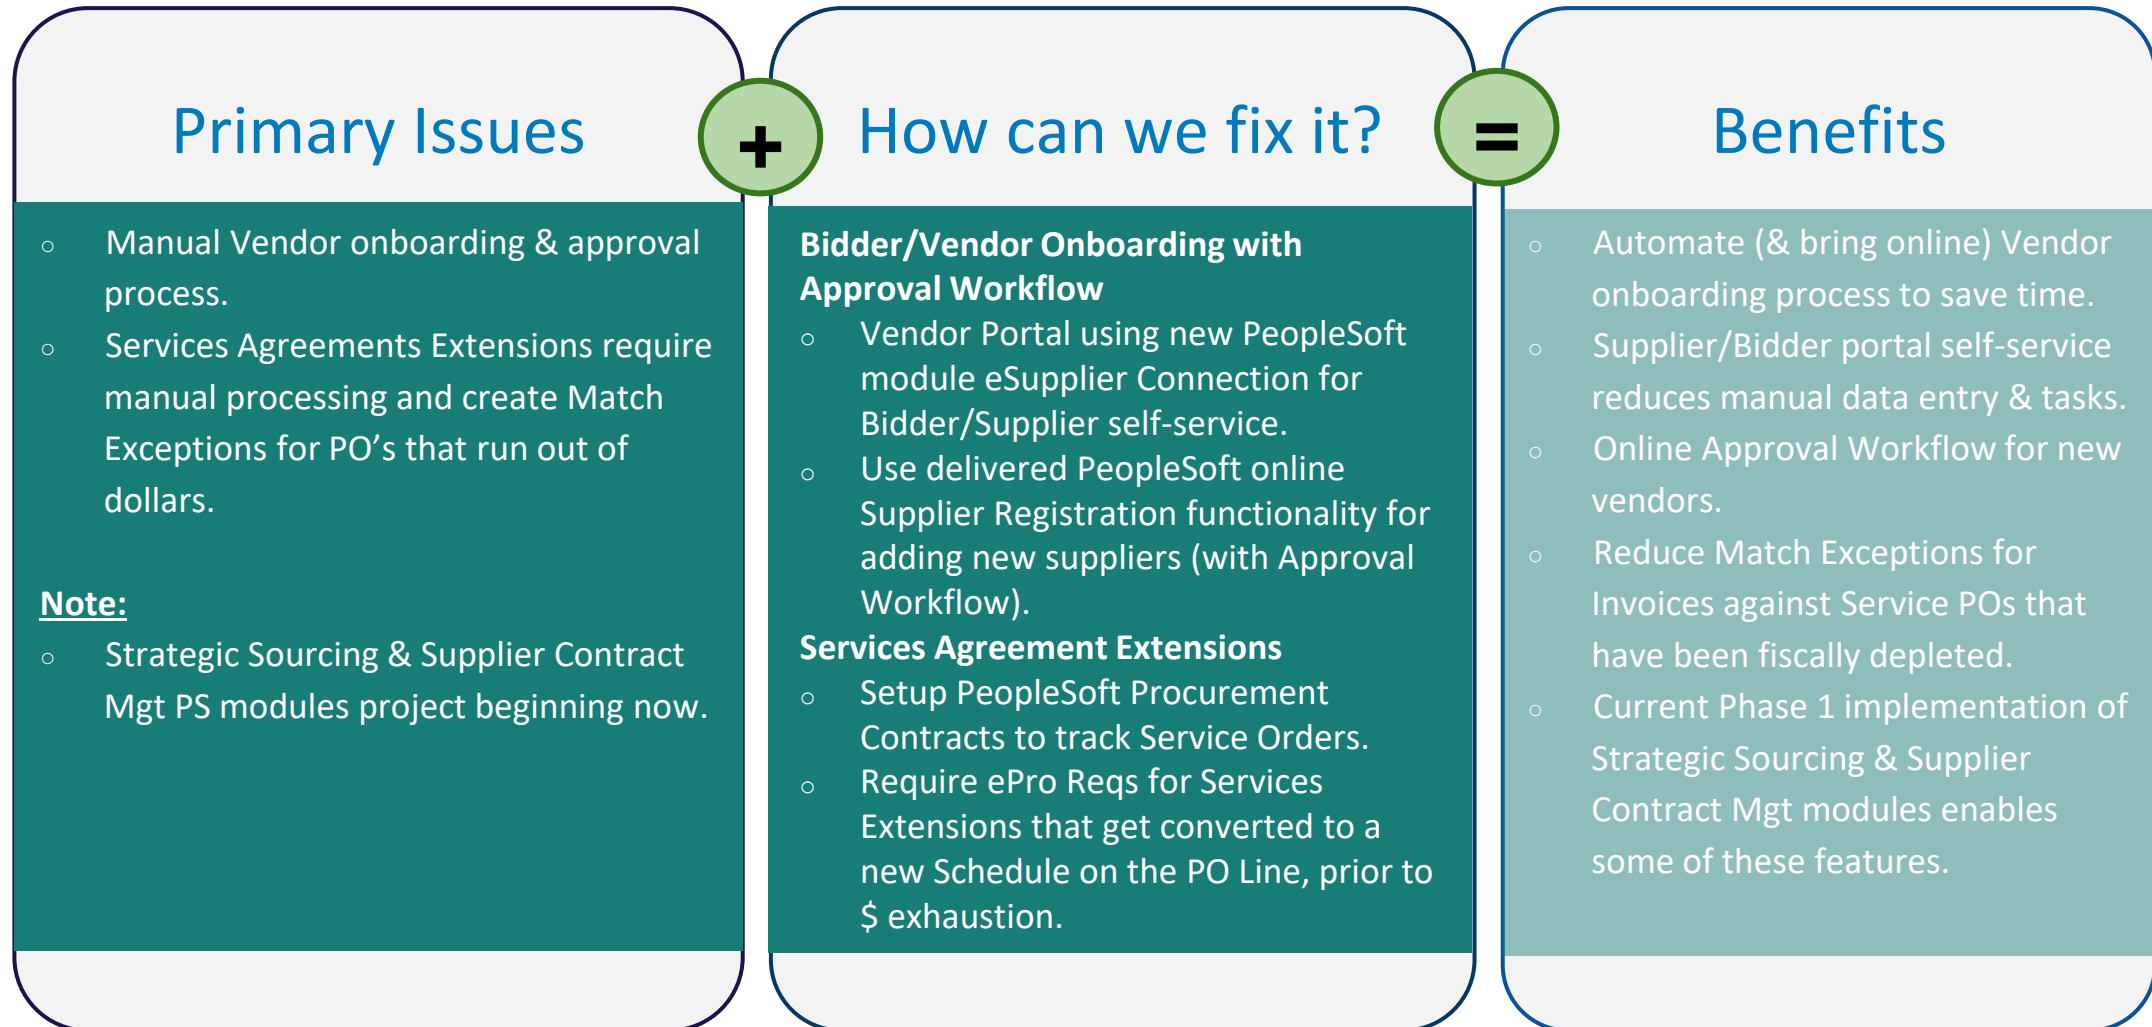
Primary Issues

+

How can we fix it?

=

Benefits

○ Manual Vendor onboarding & approval process.
○ Services Agreements Extensions require manual processing and create Match Exceptions for PO’s that run out of dollars.

Note:
○ Strategic Sourcing & Supplier Contract Mgt PS modules project beginning now.

Bidder/Vendor Onboarding with Approval Workflow
○ Vendor Portal using new PeopleSoft module eSupplier Connection for Bidder/Supplier self-service.
○ Use delivered PeopleSoft online Supplier Registration functionality for adding new suppliers (with Approval Workflow).

Services Agreement Extensions
○ Setup PeopleSoft Procurement Contracts to track Service Orders.
○ Require ePro Reqs for Services Extensions that get converted to a new Schedule on the PO Line, prior to $ exhaustion.

○ Automate (& bring online) Vendor onboarding process to save time.
○ Supplier/Bidder portal self-service reduces manual data entry & tasks.
○ Online Approval Workflow for new vendors.
○ Reduce Match Exceptions for Invoices against Service POs that have been fiscally depleted.
○ Current Phase 1 implementation of Strategic Sourcing & Supplier Contract Mgt modules enables some of these features.